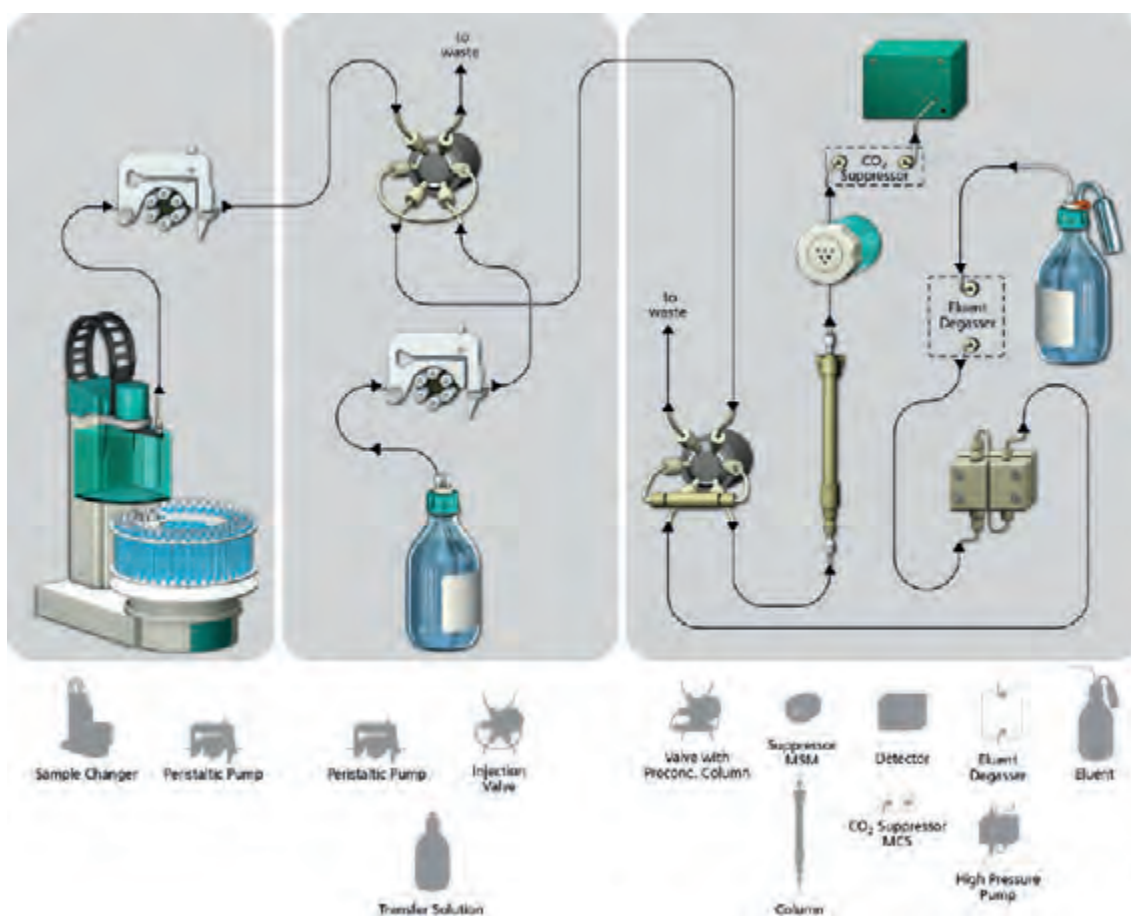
to waste

$CO_2$ Suppressor

to waste

Eluent Degasser

Sample Changer

Peristaltic Pump

Peristaltic Pump

Injection Valve

Transfer Solution

Valve with Preconc. Column

Suppressor MSM

Column

Detector

$CO_2$ Suppressor MCS

Eluent Degasser

High Pressure Pump

Eluent